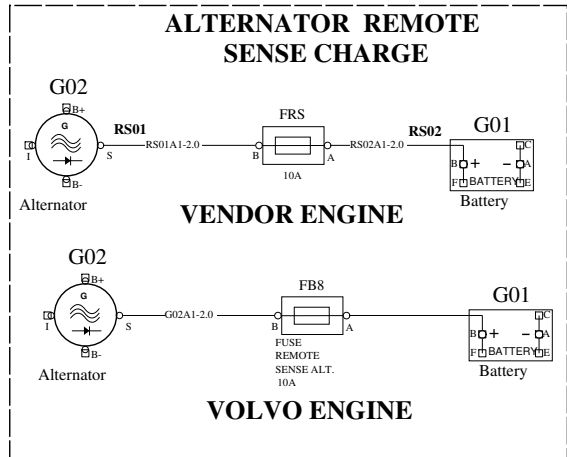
ALTERNATOR REMOTE SENSE CHARGE

G02
B+
G
I
S
B-
Alternator
RS01
RS01A1-2.0
FRS
B
A
10A
RS02A1-2.0
RS02
G01
C
B
+
-
A
F
BATTERY
E
Battery

VENDOR ENGINE

G02
B+
G
I
S
B-
Alternator
G02A1-2.0
FB8
B
A
FUSE
REMOTE
SENSE ALT.
10A
G01
C
B
+
-
A
F
BATTERY
E
Battery

VOLVO ENGINE